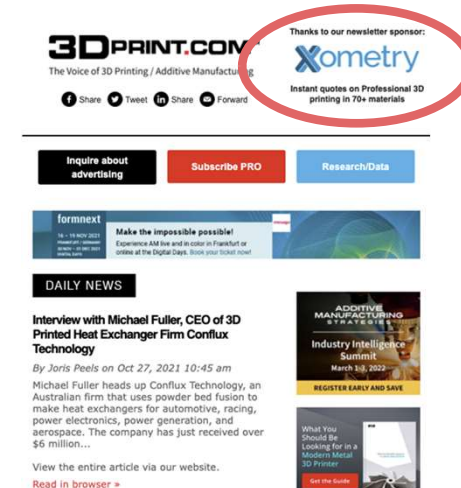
3DPRINT.COM
The Voice of 3D Printing / Additive Manufacturing

Share Tweet Share Forward

Thanks to our newsletter sponsor:
Xometry
Instant quotes on Professional 3D printing in 70+ materials

Inquire about advertising
Subscribe PRO
Research/Data

formnext
16 – 19 NOV 2021
Make the impossible possible!
Experience AM live and in color in Frankfurt or online at the Digital Days. Book your ticket now!

DAILY NEWS

Interview with Michael Fuller, CEO of 3D Printed Heat Exchanger Firm Conflux Technology

By Joris Peels on Oct 27, 2021 10:45 am

Michael Fuller heads up Conflux Technology, an Australian firm that uses powder bed fusion to make heat exchangers for automotive, racing, power electronics, power generation, and aerospace. The company has just received over $6 million...

View the entire article via our website.

Read in browser »

ADDITIVE MANUFACTURING STRATEGIES
Industry Intelligence Summit
March 1-3, 2022
REGISTER EARLY AND SAVE

What You Should Be Looking for in a Modern Metal 3D Printer
Get the Guide